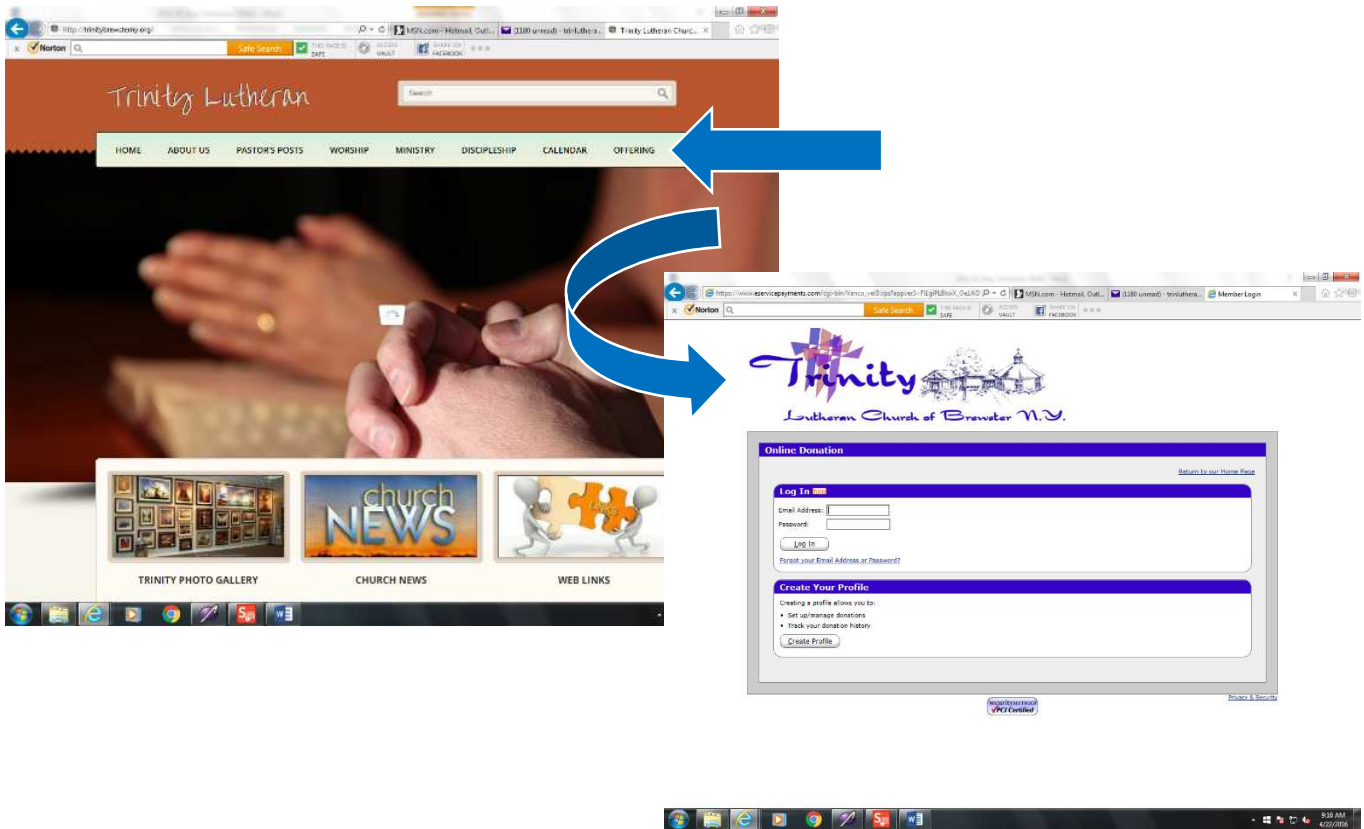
http://trinitybrewsterny.org/ MSN.com - Hotmail, Outl... (1180 unread) - trinluthera... Trinity Lutheran Churc...

Norton Safe Search THIS PAGE IS SAFE ACCESS VAULT SHARE VIA FACEBOOK

Trinity Lutheran

Search

HOME ABOUT US PASTOR'S POSTS WORSHIP MINISTRY DISCIPLESHIP CALENDAR OFFERING

church NEWS

TRINITY PHOTO GALLERY CHURCH NEWS WEB LINKS

https://www.eservicepayments.com/cgi-bin/Vanco_ver3.vps?appver3=FlEgiPLBkoX_OxLAO MSN.com - Hotmail, Outl... (1180 unread) - trinluthera... Member Login

Norton Safe Search THIS PAGE IS SAFE ACCESS VAULT SHARE VIA FACEBOOK

Trinity
Lutheran Church of Brewster N.Y.

Online Donation

Return to our Home Page

Log In

Email Address:
Password:

Log In

Forgot your Email Address or Password?

Create Your Profile

Creating a profile allows you to:
• Set up/manage donations
• Track your donation history

Create Profile

Privacy & Security

PCI Certified

9:16 AM
4/22/2016